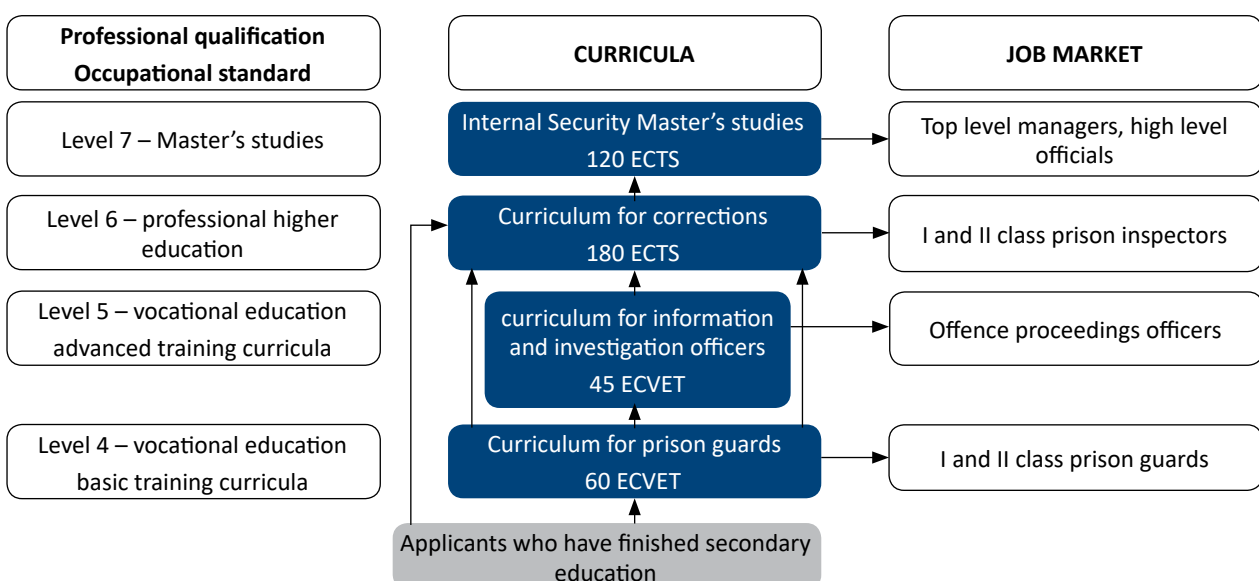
Professional qualification
Occupational standard

CURRICULA

JOB MARKET

Level 7 – Master's studies

Internal Security Master's studies
120 ECTS

Top level managers, high level officials

Level 6 – professional higher education

Curriculum for corrections
180 ECTS

I and II class prison inspectors

Level 5 – vocational education advanced training curricula

curriculum for information and investigation officers
45 ECVET

Offence proceedings officers

Level 4 – vocational education basic training curricula

Curriculum for prison guards
60 ECVET

I and II class prison guards

Applicants who have finished secondary education